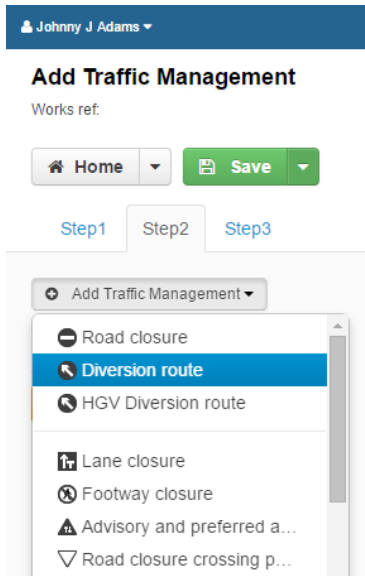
Johnny J Adams

Add Traffic Management

Works ref:

Home

Save

Step1

Step2

Step3

Add Traffic Management

Road closure

Diversion route

HGV Diversion route

Lane closure

Footway closure

Advisory and preferred a...

Road closure crossing p...